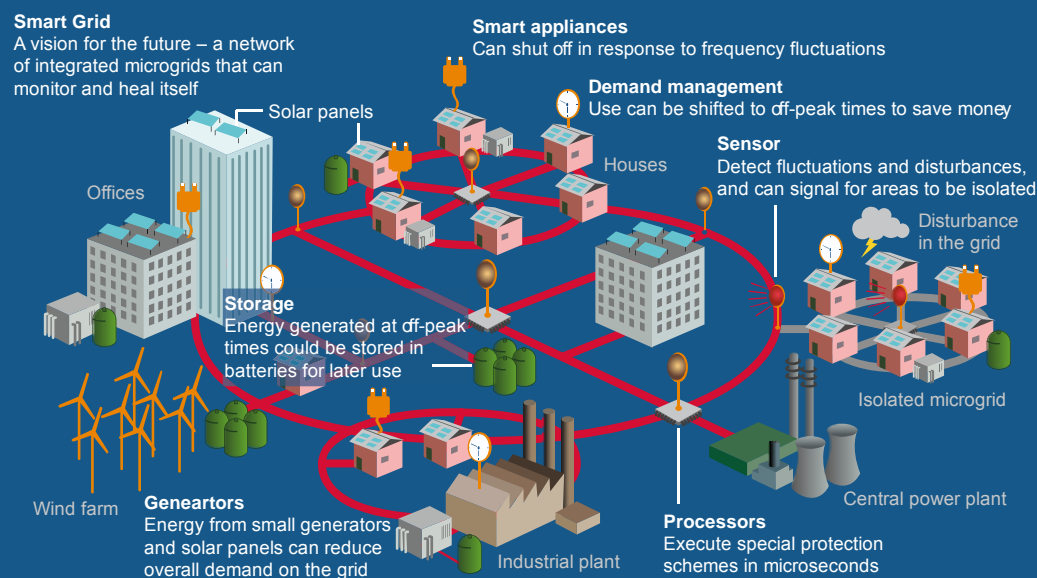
Smart Grid
A vision for the future – a network of integrated microgrids that can monitor and heal itself

Smart appliances
Can shut off in response to frequency fluctuations

Demand management
Use can be shifted to off-peak times to save money

Solar panels

Houses

Offices

Sensor
Detect fluctuations and disturbances, and can signal for areas to be isolated

Disturbance in the grid

Storage
Energy generated at off-peak times could be stored in batteries for later use

Isolated microgrid

Wind farm

Geneartors
Energy from small generators and solar panels can reduce overall demand on the grid

Industrial plant

Central power plant

Processors
Execute special protection schemes in microseconds